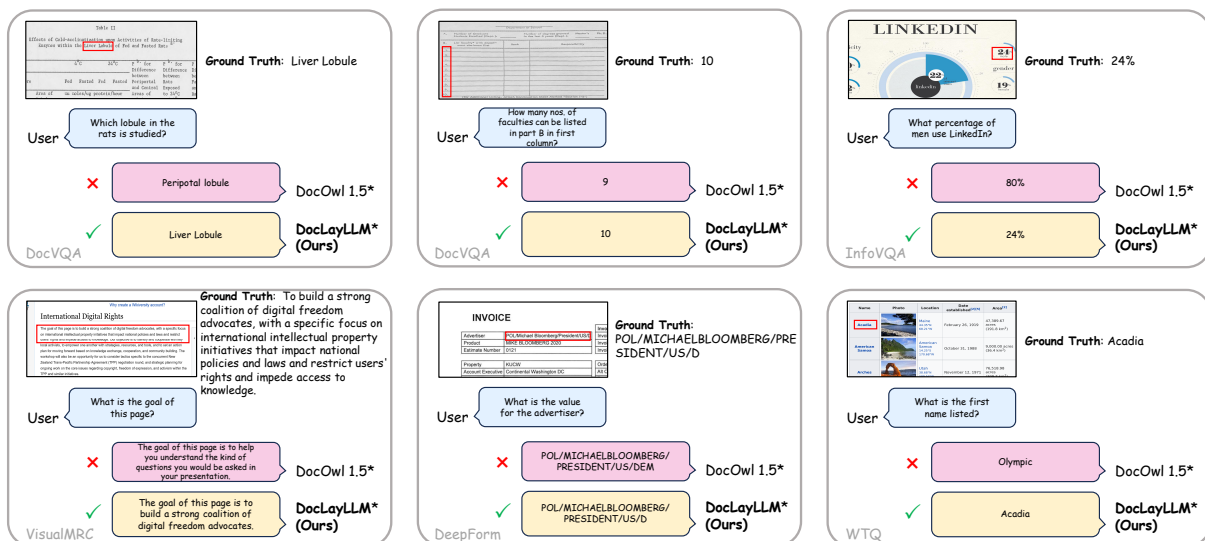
Table II
Effects of Cold-acclimatization upon Activities of Rats-living Enzyme Within the Liver Lobule of Fed and Fasted Rats

Ground Truth: Liver Lobule

User: Which lobule in the rats is studied?

✗ Peripotal lobule — DocOwl 1.5*

✓ Liver Lobule — DocLayLLM* (Ours)

DocVQA

Ground Truth: 10

User: How many nos. of faculties can be listed in part B in first column?

✗ 9 — DocOwl 1.5*

✓ 10 — DocLayLLM* (Ours)

DocVQA

LINKEDIN
24
22
19
linkedin

Ground Truth: 24%

User: What percentage of men use LinkedIn?

✗ 80% — DocOwl 1.5*

✓ 24% — DocLayLLM* (Ours)

InfoVQA

Why create a Wikimedia account?
International Digital Rights

Ground Truth: To build a strong coalition of digital freedom advocates, with a specific focus on international intellectual property initiatives that impact national policies and laws and restrict users' rights and impede access to knowledge.

User: What is the goal of this page?

✗ The goal of this page is to help you understand the kind of questions you would be asked in your presentation. — DocOwl 1.5*

✓ The goal of this page is to build a strong coalition of digital freedom advocates. — DocLayLLM* (Ours)

VisualMRC

INVOICE

| Advertiser | POL/Michael Bloomberg/President/US/D |
|---|---|
| Product | MIKE BLOOMBERG 2020 |
| Estimate Number | 0121 |

| Property | KUCW |
|---|---|
| Account Executive | Continental Washington DC |

Ground Truth: POL/MICHAELBLOOMBERG/PRESIDENT/US/D

User: What is the value for the advertiser?

✗ POL/MICHAELBLOOMBERG/PRESIDENT/US/DEM — DocOwl 1.5*

✓ POL/MICHAELBLOOMBERG/PRESIDENT/US/D — DocLayLLM* (Ours)

DeepForm

| Name | Photo | Location | Date established | Area |
|---|---|---|---|---|
| Acadia | | Maine | February 26, 1919 | 47,389.67 acres |
| American Samoa | | American Samoa | October 31, 1988 | 9,000.00 acres |
| Arches | | Utah | November 12, 1971 | 76,518.98 acres |

Ground Truth: Acadia

User: What is the first name listed?

✗ Olympic — DocOwl 1.5*

✓ Acadia — DocLayLLM* (Ours)

WTQ